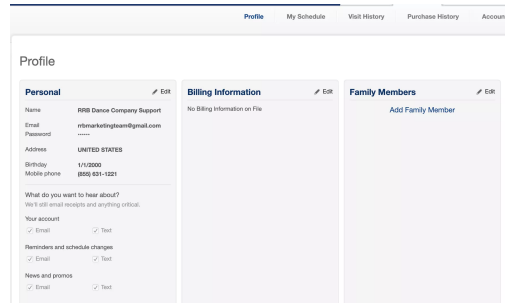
Profile My Schedule Visit History Purchase History Accoun

Profile

Personal
Edit

Name RRB Dance Company Support

Email rrbmarketingteam@gmail.com
Password ······

Address UNITED STATES

Birthday 1/1/2000
Mobile phone (855) 631-1221

What do you want to hear about?
We'll still email receipts and anything critical.

Your account
Email Text

Reminders and schedule changes
Email Text

News and promos
Email Text

Billing Information
Edit

No Billing Information on File

Family Members
Edit

Add Family Member